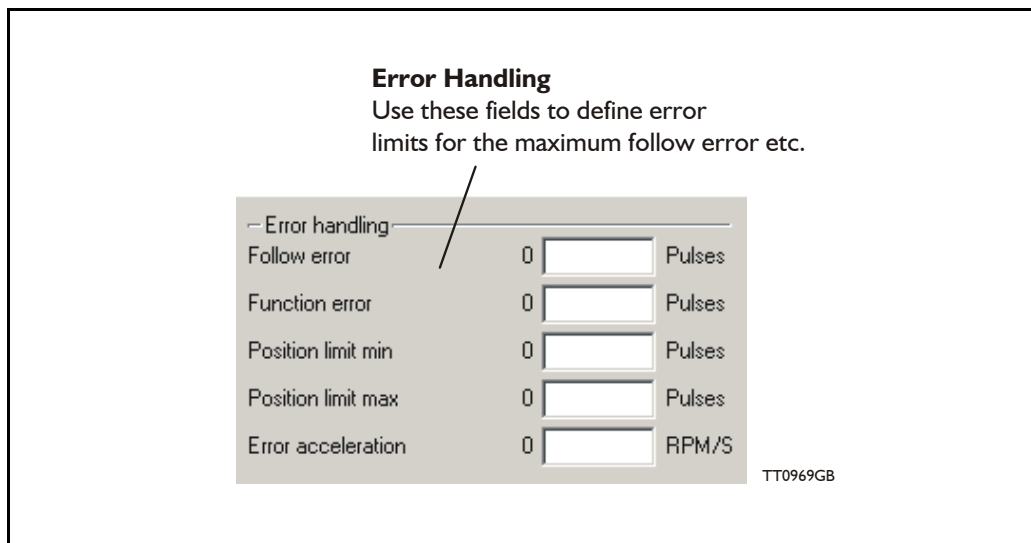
**Error Handling**
Use these fields to define error limits for the maximum follow error etc.

Error handling

| | | | |
|---|---|---|---|
| Follow error | 0 | | Pulses |
| Function error | 0 | | Pulses |
| Position limit min | 0 | | Pulses |
| Position limit max | 0 | | Pulses |
| Error acceleration | 0 | | RPM/S |

TT0969GB